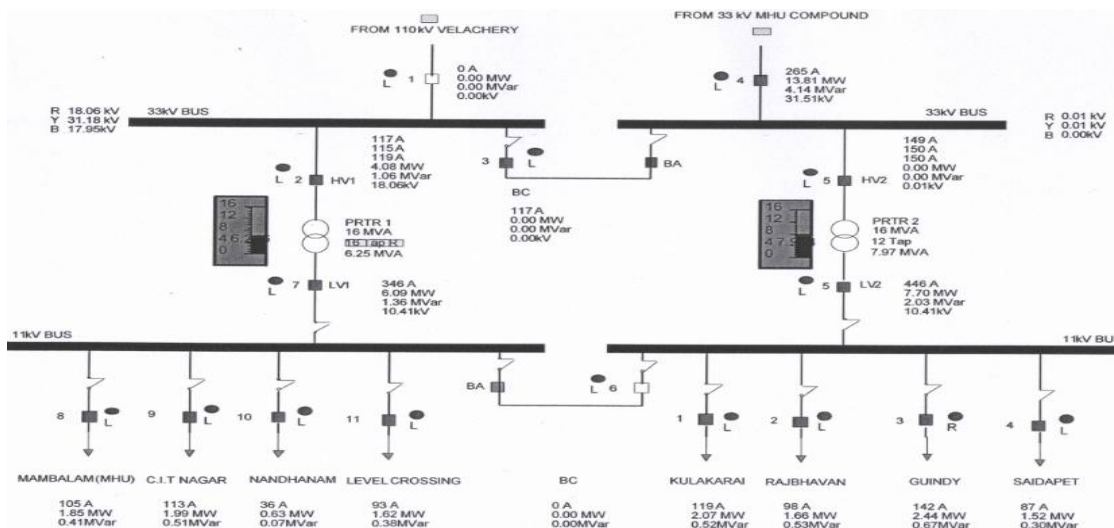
FROM 110kV VELACHERY

FROM 33 kV MHU COMPOUND

L 1
0 A
0.00 MW
0.00 MVar
0.00kV

L 4
265 A
13.81 MW
4.14 MVar
31.51kV

R 18.06 kV
Y 31.18 kV
B 17.95kV

33kV BUS

33kV BUS

R 0.01 kV
Y 0.01 kV
B 0.00kV

117A
115A
119A
4.08 MW
1.06 MVar
18.06kV

L 2 HV1

3 L

BC

BA

149 A
150 A
150 A
0.00 MW
0.00 MVar
0.01kV

L 5 HV2

16
12
8
4
0

PRTR 1
16 MVA
16 Tap R
6.25 MVA

117A
0.00 MW
0.00 MVar
0.00kV

16
12
8
4
0

PRTR 2
16 MVA
12 Tap
7.97 MVA

L 7 LV1

346 A
6.09 MW
1.36 MVar
10.41kV

L 5 LV2

446 A
7.70 MW
2.03 MVar
10.41kV

11kV BUS

11kV BU

BA

L 6

8 L
9 L
10 L
11

1 L
2 L
3 R
4 L

MAMBALAM(MHU)
105 A
1.85 MW
0.41MVar

C.I.T NAGAR
113 A
1.99 MW
0.51MVar

NANDHANAM
36 A
0.63 MW
0.07MVar

LEVEL CROSSING
93 A
1.62 MW
0.38MVar

BC
0 A
0.00 MW
0.00MVar

KULAKARAI
119A
2.07 MW
0.52MVar

RAJBHAVAN
98 A
1.66 MW
0.53MVar

GUINDY
142 A
2.44 MW
0.67MVar

SAIDAPET
87 A
1.52 MW
0.30MVar